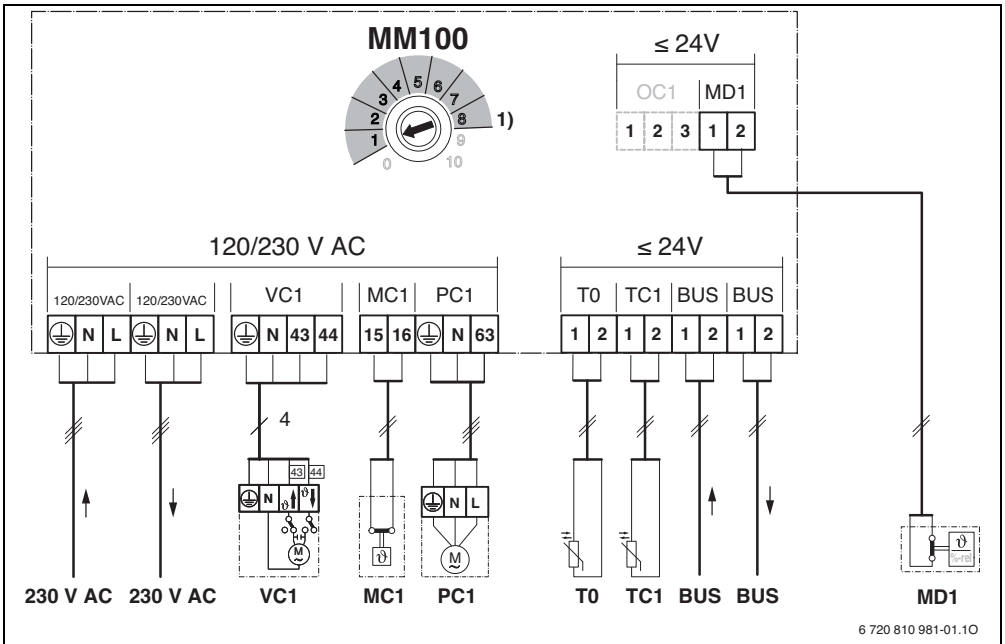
MM100

0 1 2 3 4 5 6 7 8 9 10

1)

≤ 24V

OC1 MD1

1 2 3 1 2

120/230 V AC

120/230VAC 120/230VAC VC1 MC1 PC1

N L N L N 43 44 15 16 N 63

≤ 24V

T0 TC1 BUS BUS

1 2 1 2 1 2 1 2

4

43 44

N $\vartheta$ $\vartheta$

M

$\vartheta$

N L

M

$\vartheta$

230 V AC 230 V AC VC1 MC1 PC1 T0 TC1 BUS BUS MD1

6 720 810 981-01.1O